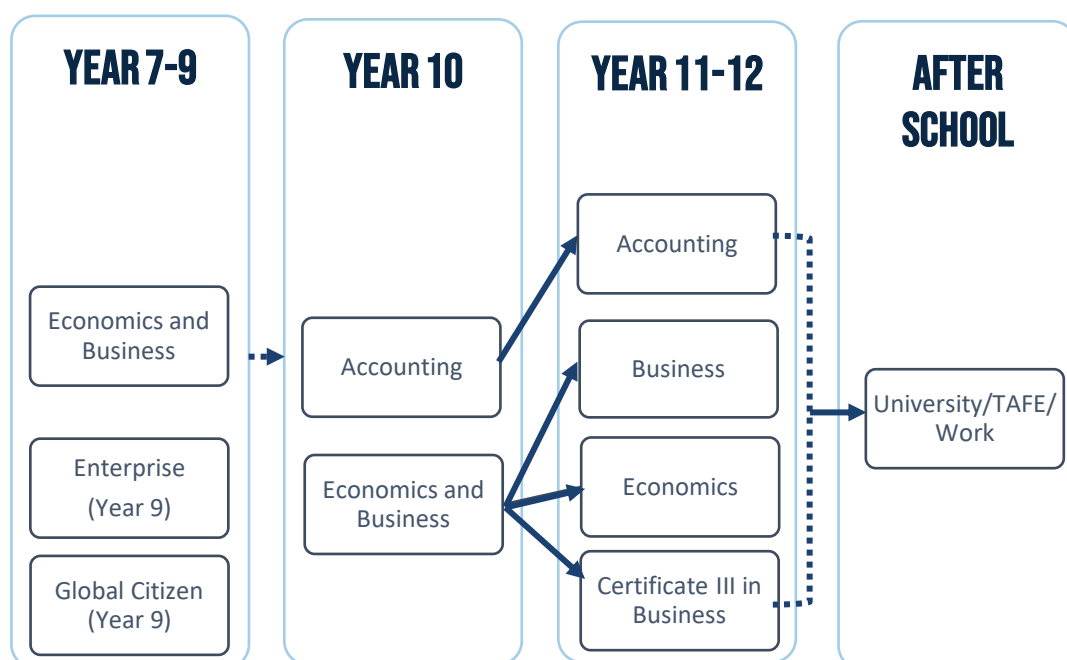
YEAR 7-9

Economics and Business

Enterprise (Year 9)

Global Citizen (Year 9)

YEAR 10

Accounting

Economics and Business

YEAR 11-12

Accounting

Business

Economics

Certificate III in Business

AFTER SCHOOL

University/TAFE/ Work